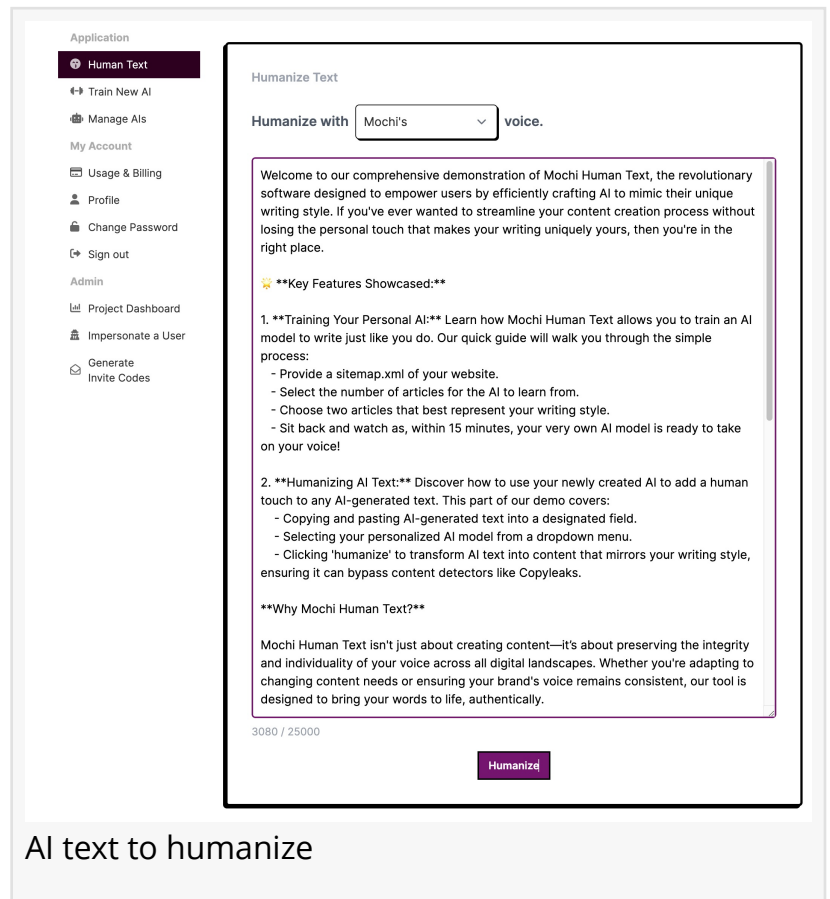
Application
Human Text
Train New AI
Manage AIs
My Account
Usage & Billing
Profile
Change Password
Sign out
Admin
Project Dashboard
Impersonate a User
Generate Invite Codes

Humanize Text

Humanize with Mochi's voice.

Welcome to our comprehensive demonstration of Mochi Human Text, the revolutionary software designed to empower users by efficiently crafting AI to mimic their unique writing style. If you've ever wanted to streamline your content creation process without losing the personal touch that makes your writing uniquely yours, then you're in the right place.

🌟 **Key Features Showcased:**

1. **Training Your Personal AI:** Learn how Mochi Human Text allows you to train an AI model to write just like you do. Our quick guide will walk you through the simple process:
- Provide a sitemap.xml of your website.
- Select the number of articles for the AI to learn from.
- Choose two articles that best represent your writing style.
- Sit back and watch as, within 15 minutes, your very own AI model is ready to take on your voice!

2. **Humanizing AI Text:** Discover how to use your newly created AI to add a human touch to any AI-generated text. This part of our demo covers:
- Copying and pasting AI-generated text into a designated field.
- Selecting your personalized AI model from a dropdown menu.
- Clicking 'humanize' to transform AI text into content that mirrors your writing style, ensuring it can bypass content detectors like Copyleaks.

**Why Mochi Human Text?**

Mochi Human Text isn't just about creating content—it's about preserving the integrity and individuality of your voice across all digital landscapes. Whether you're adapting to changing content needs or ensuring your brand's voice remains consistent, our tool is designed to bring your words to life, authentically.

3080 / 25000

Humanize

AI text to humanize